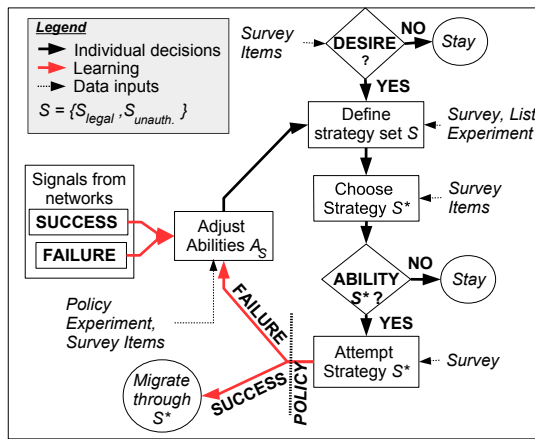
Legend

Individual decisions

Learning

Data inputs

$S = \{S_{legal}, S_{unauth.}\}$

Survey Items

DESIRE ?

NO

Stay

YES

Define strategy set $S$

Survey, List Experiment

Choose Strategy $S^*$

Survey Items

Signals from networks

SUCCESS

FAILURE

Adjust Abilities $A_S$

ABILITY $S^*$ ?

NO

Stay

YES

Policy Experiment, Survey Items

FAILURE

Attempt Strategy $S^*$

Survey

POLICY

Migrate through $S^*$

SUCCESS